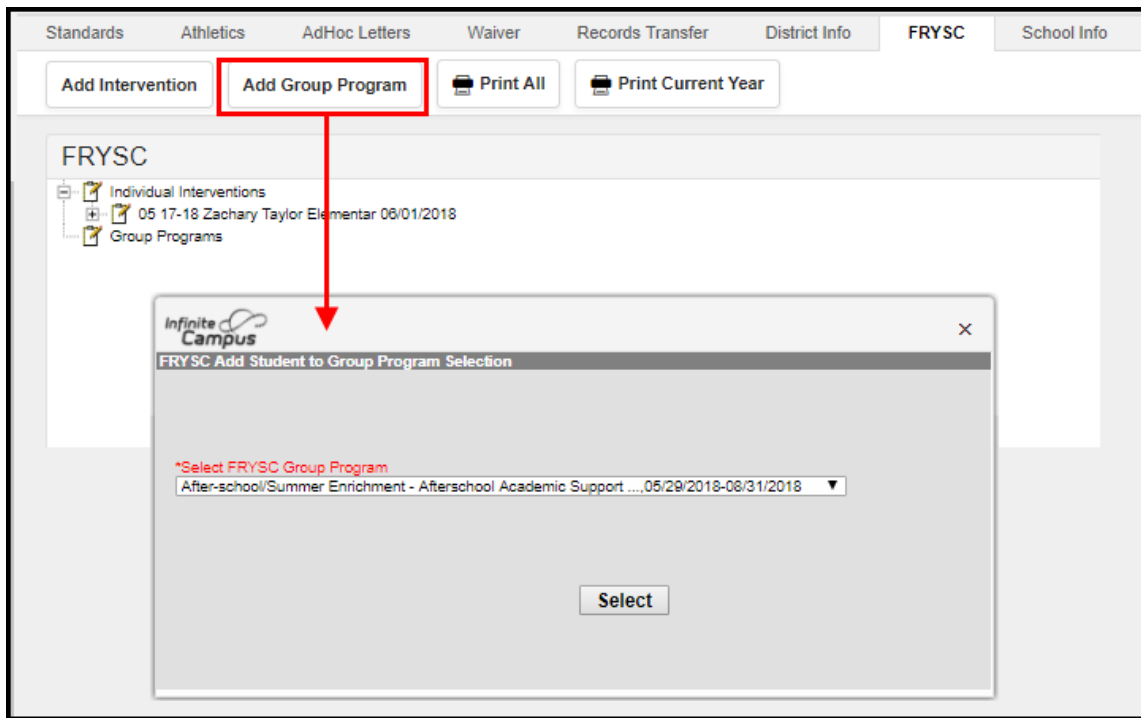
Standards Athletics AdHoc Letters Waiver Records Transfer District Info FRYSC School Info

Add Intervention Add Group Program Print All Print Current Year

FRYSC

Individual Interventions
05 17-18 Zachary Taylor Elementar 06/01/2018
Group Programs

Infinite Campus

×

FRYSC Add Student to Group Program Selection

*Select FRYSC Group Program
After-school/Summer Enrichment - Afterschool Academic Support ...,05/29/2018-08/31/2018

Select